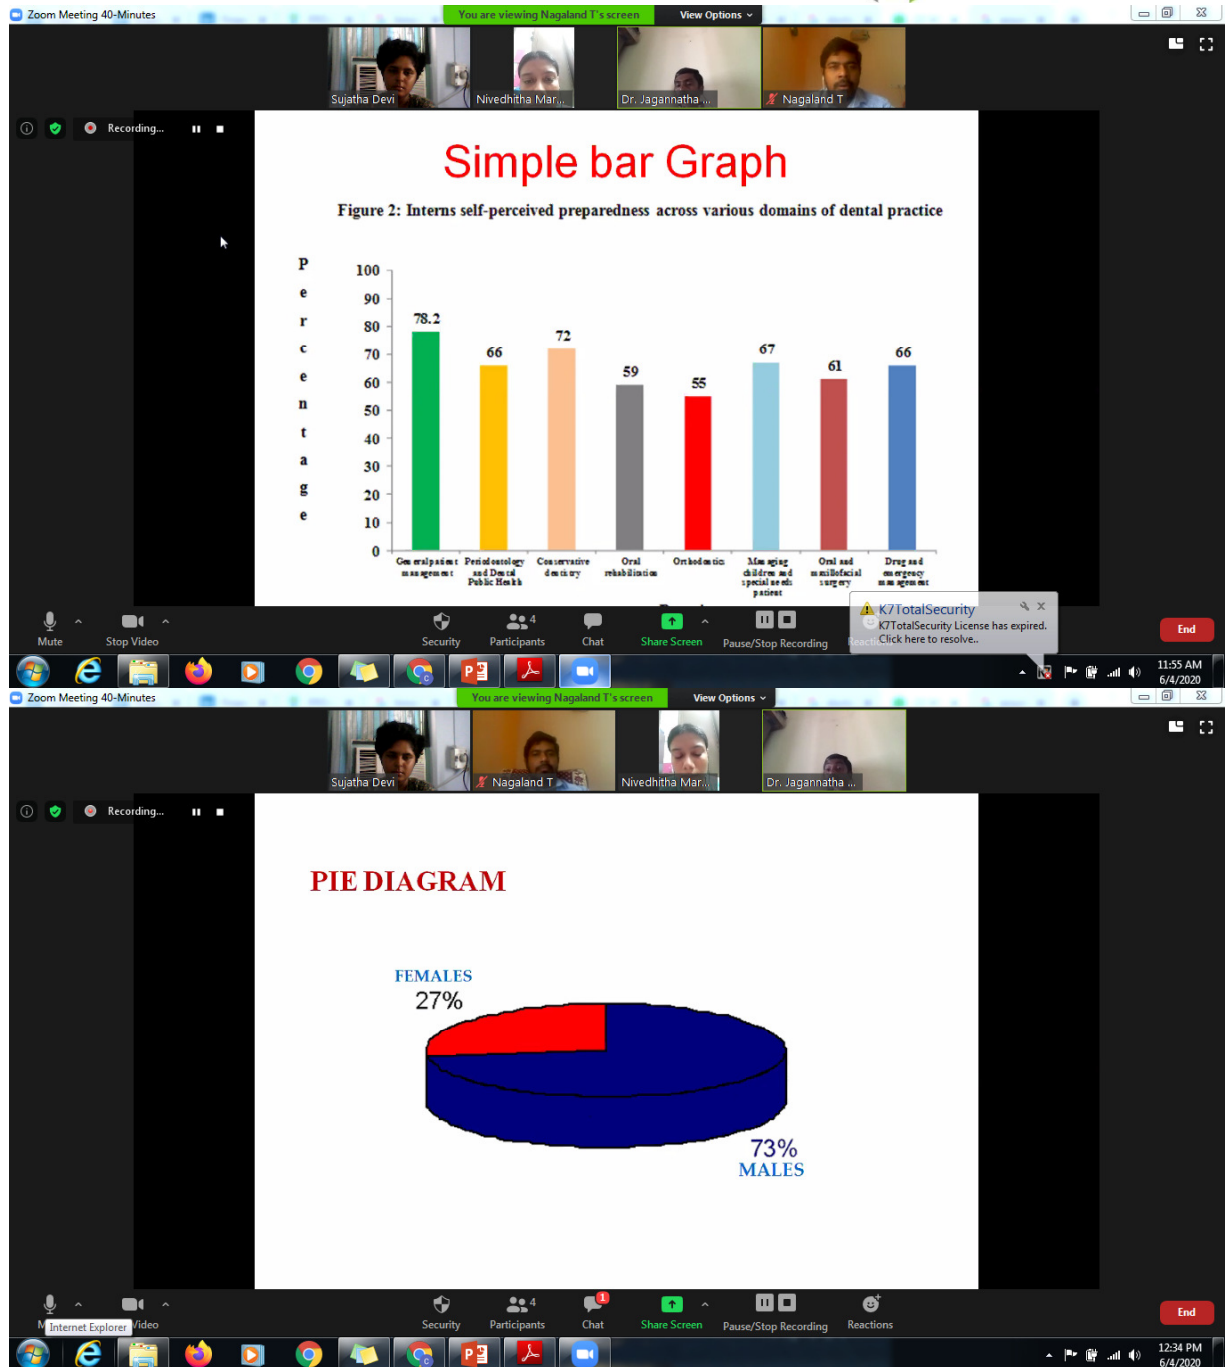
Zoom Meeting 40-Minutes
You are viewing Nagaland T's screen
View Options

Sujatha Devi
Nivedhitha Mar...
Dr. Jagannatha ...
Nagaland T

Recording...

Simple bar Graph

Figure 2: Interns self-perceived preparedness across various domains of dental practice

P e r c e n t a g e

| Domain | Percentage |
|---|---|
| General patient management | 78.2 |
| Periodontology and Dental Public Health | 66 |
| Conservative dentistry | 72 |
| Oral rehabilitation | 59 |
| Orthodontics | 55 |
| Managing children and special needs patient | 67 |
| Oral and maxillofacial surgery | 61 |
| Drug and emergency management | 66 |

100 90 80 70 60 50 40 30 20 10 0

Mute
Stop Video
Security
4 Participants
Chat
Share Screen
Pause/Stop Recording
Reactions
End

K7TotalSecurity
K7TotalSecurity License has expired.
Click here to resolve..

11:55 AM
6/4/2020

Zoom Meeting 40-Minutes
You are viewing Nagaland T's screen
View Options

Sujatha Devi
Nagaland T
Nivedhitha Mar...
Dr. Jagannatha ...

Recording...

PIE DIAGRAM

FEMALES
27%

73%
MALES

Internet Explorer
Video
Security
4 Participants
1 Chat
Share Screen
Pause/Stop Recording
Reactions
End

12:34 PM
6/4/2020